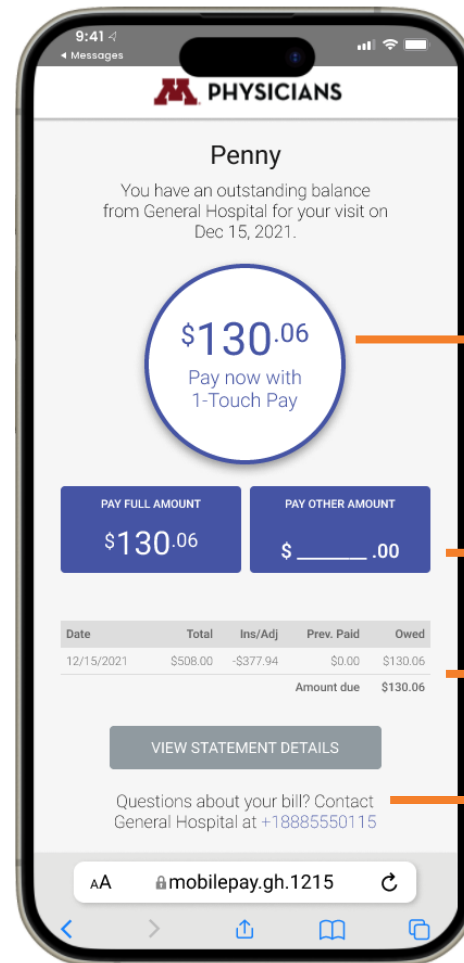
9:41
◂ Messages

M PHYSICIANS

Penny

You have an outstanding balance from General Hospital for your visit on Dec 15, 2021.

$130.06
Pay now with 1-Touch Pay

PAY FULL AMOUNT
$130.06

PAY OTHER AMOUNT
$ ______ .00

| Date | Total | Ins/Adj | Prev. Paid | Owed |
|---|---|---|---|---|
| 12/15/2021 | $508.00 | -$377.94 | $0.00 | $130.06 |
| | | | Amount due | $130.06 |

VIEW STATEMENT DETAILS

Questions about your bill? Contact General Hospital at +18885550115

AA mobilepay.gh.1215